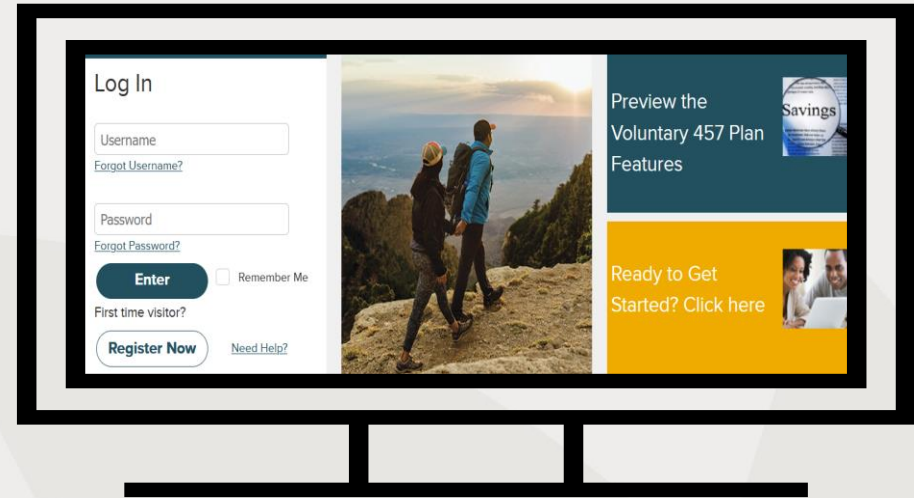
Log In

Username
Forgot Username?

Password
Forgot Password?

Enter
Remember Me

First time visitor?

Register Now
Need Help?

Preview the Voluntary 457 Plan Features

Savings

Ready to Get Started? Click here